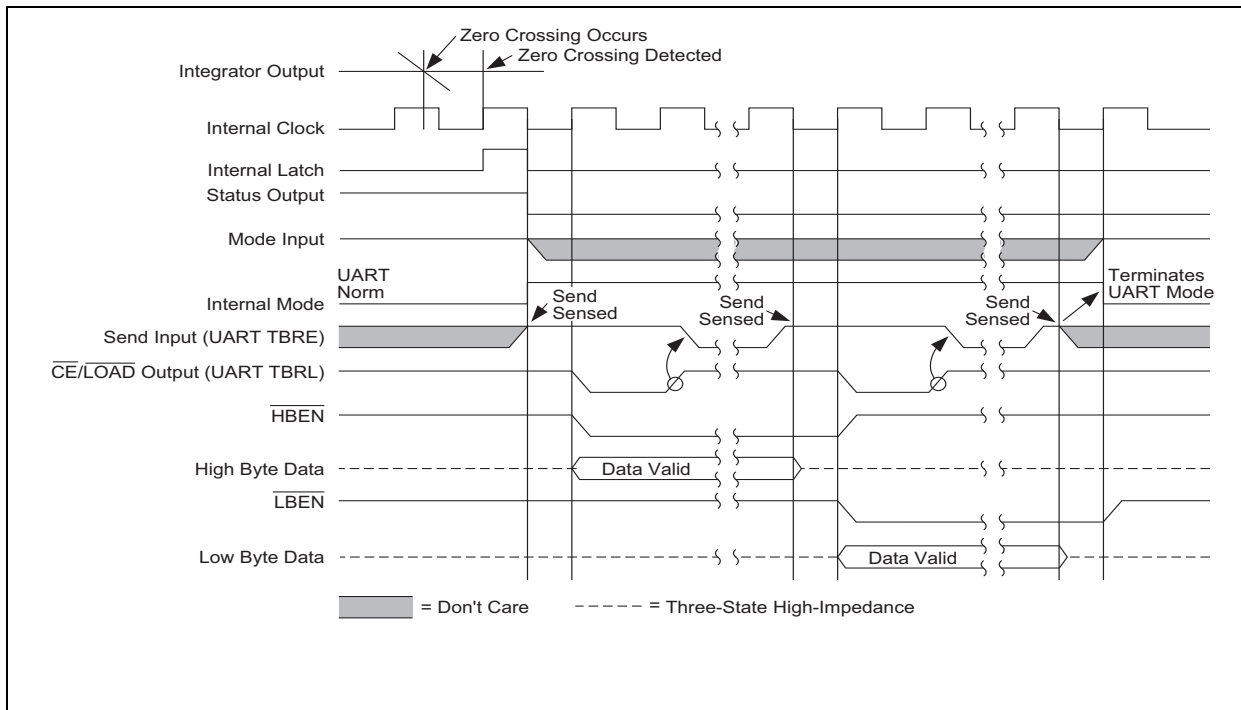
Zero Crossing Occurs
Zero Crossing Detected

Integrator Output

Internal Clock

Internal Latch

Status Output

Mode Input

UART
Norm

Internal Mode

Send
Sensed

Send
Sensed

Send
Sensed

Terminates
UART Mode

Send Input (UART TBRE)

$\overline{CE}/\overline{LOAD}$ Output (UART TBRL)

$\overline{HBEN}$

High Byte Data

Data Valid

$\overline{LBEN}$

Low Byte Data

Data Valid

= Don't Care

= Three-State High-Impedance